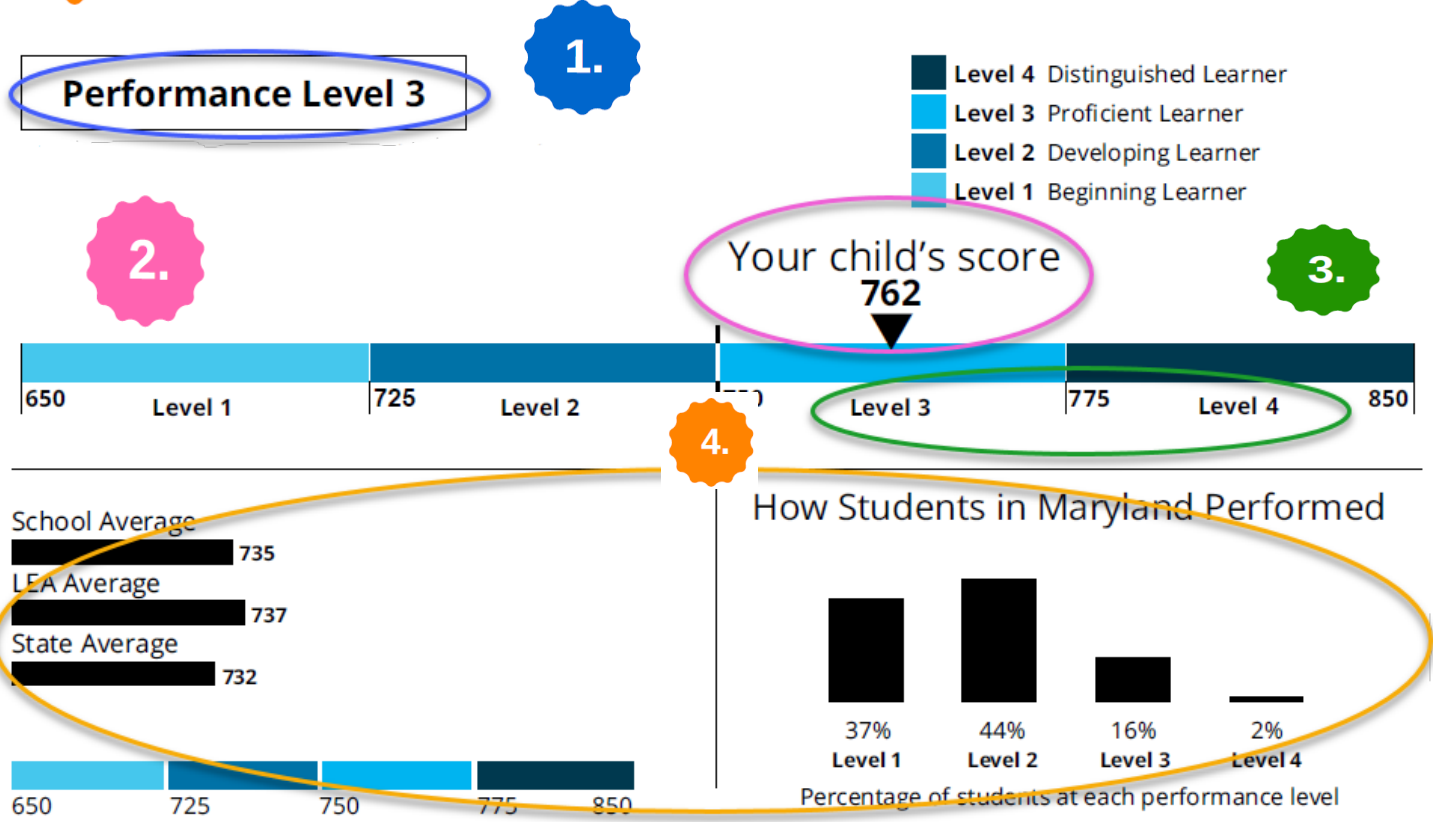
Performance Level 3

1.

Level 4 Distinguished Learner
Level 3 Proficient Learner
Level 2 Developing Learner
Level 1 Beginning Learner

2.

Your child's score
762

3.

650 Level 1
725 Level 2
750 Level 3
775 Level 4 850

4.

School Average
735
LEA Average
737
State Average
732

650 725 750 775 850

How Students in Maryland Performed

| 37% | 44% | 16% | 2% |
|---|---|---|---|
| Level 1 | Level 2 | Level 3 | Level 4 |

Percentage of students at each performance level